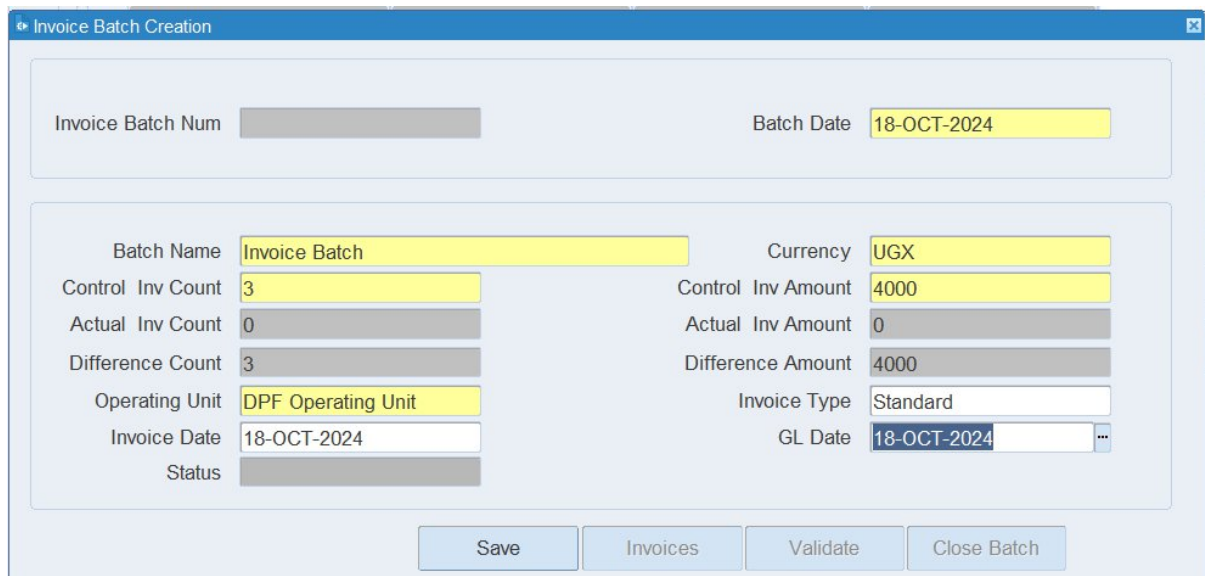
Invoice Batch Creation

Invoice Batch Num

Batch Date 18-OCT-2024

Batch Name Invoice Batch

Currency UGX

Control Inv Count 3

Control Inv Amount 4000

Actual Inv Count 0

Actual Inv Amount 0

Difference Count 3

Difference Amount 4000

Operating Unit DPF Operating Unit

Invoice Type Standard

Invoice Date 18-OCT-2024

GL Date 18-OCT-2024

Status

Save Invoices Validate Close Batch